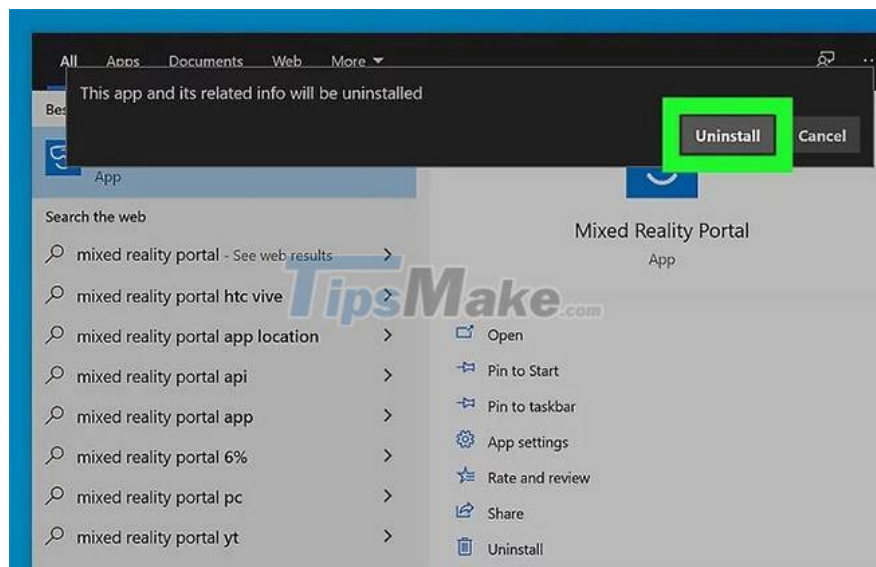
All Apps Documents Web More

This app and its related info will be uninstalled

Uninstall Cancel

Bes

App

Search the web

mixed reality portal - See web results

mixed reality portal htc vive

mixed reality portal app location

mixed reality portal api

mixed reality portal app

mixed reality portal 6%

mixed reality portal pc

mixed reality portal yt

Mixed Reality Portal

App

TipsMake.com

Open

Pin to Start

Pin to taskbar

App settings

Rate and review

Share

Uninstall